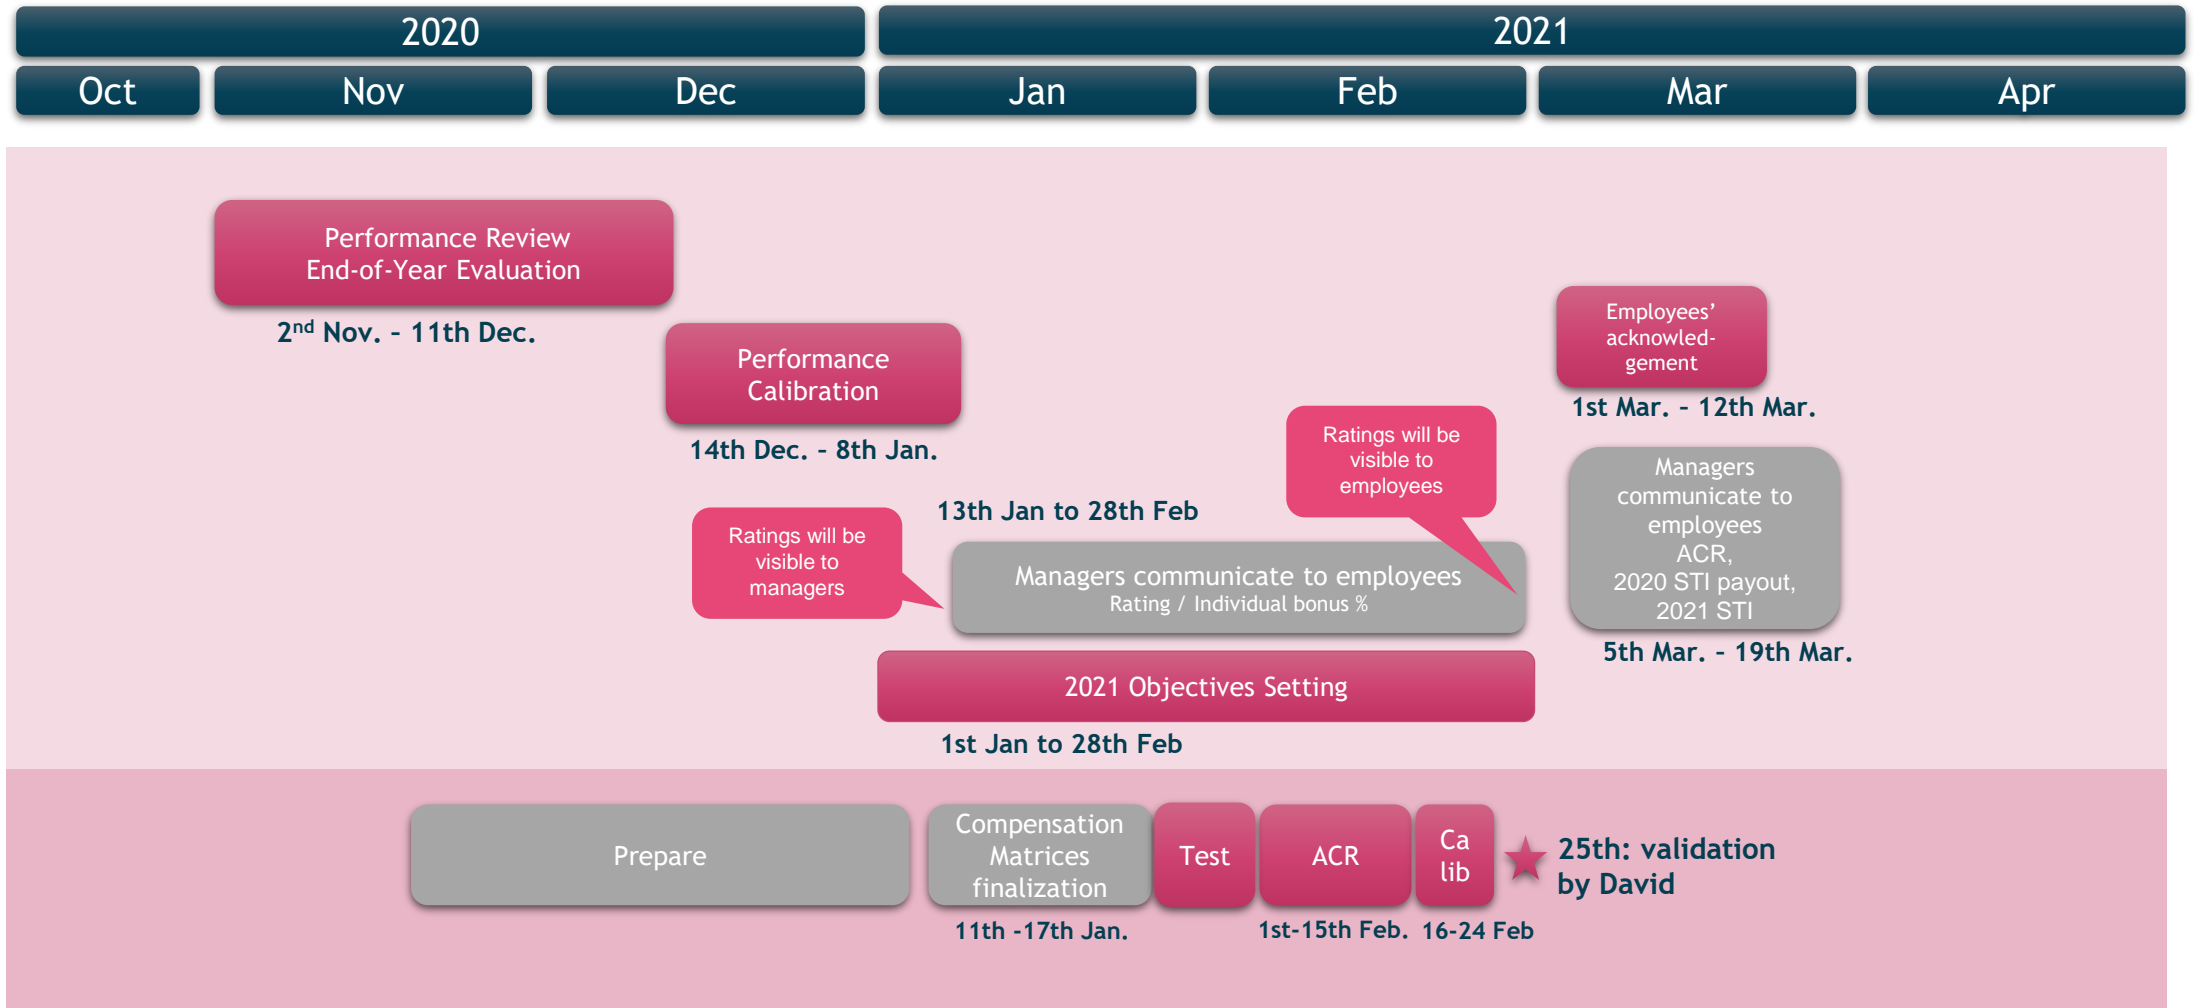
2020

2021

Oct

Nov

Dec

Jan

Feb

Mar

Apr

Performance Review
End-of-Year Evaluation

2$^{nd}$ Nov. - 11th Dec.

Performance Calibration

14th Dec. - 8th Jan.

Employees' acknowledgement

1st Mar. - 12th Mar.

Ratings will be visible to employees

13th Jan to 28th Feb

Ratings will be visible to managers

Managers communicate to employees
Rating / Individual bonus %

Managers communicate to employees
ACR,
2020 STI payout,
2021 STI

5th Mar. - 19th Mar.

2021 Objectives Setting

1st Jan to 28th Feb

Prepare

Compensation Matrices finalization

Test

ACR

Ca lib

25th: validation by David

11th -17th Jan.

1st-15th Feb.

16-24 Feb